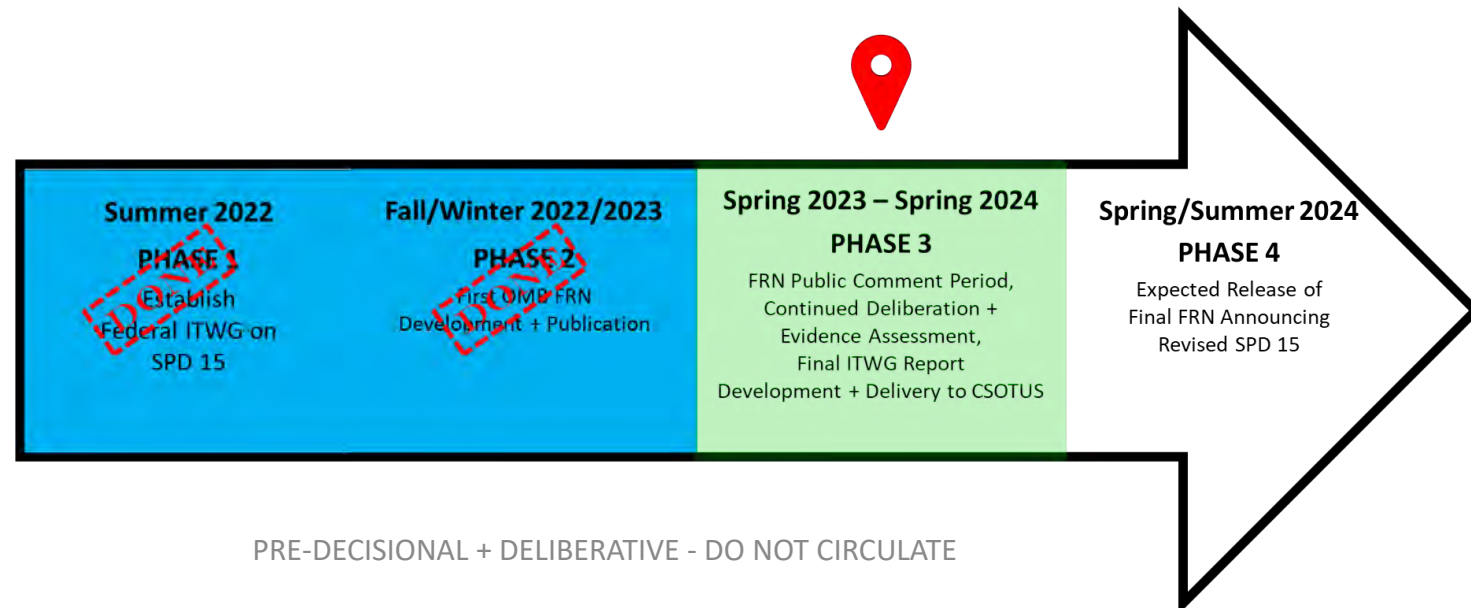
Summer 2022
PHASE 1
Establish Federal ITWG on SPD 15
DONE

Fall/Winter 2022/2023
PHASE 2
First OMB FRN Development + Publication
DONE

Spring 2023 – Spring 2024
PHASE 3
FRN Public Comment Period, Continued Deliberation + Evidence Assessment, Final ITWG Report Development + Delivery to CSOTUS

Spring/Summer 2024
PHASE 4
Expected Release of Final FRN Announcing Revised SPD 15

PRE-DECISIONAL + DELIBERATIVE - DO NOT CIRCULATE